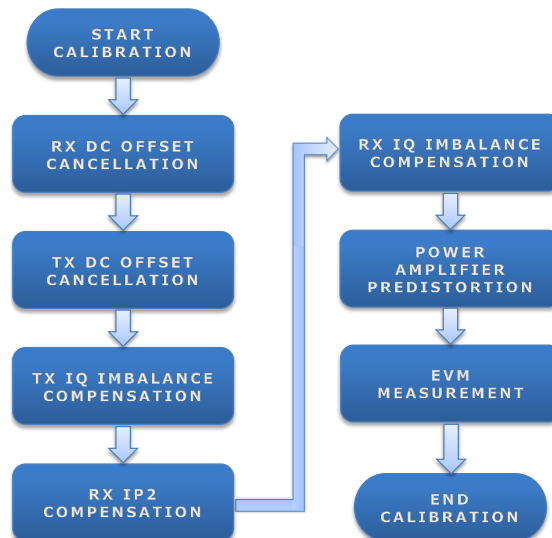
START CALIBRATION

RX DC OFFSET CANCELLATION

TX DC OFFSET CANCELLATION

TX IQ IMBALANCE COMPENSATION

RX IP2 COMPENSATION

RX IQ IMBALANCE COMPENSATION

POWER AMPLIFIER PREDISTORTION

EVM MEASUREMENT

END CALIBRATION